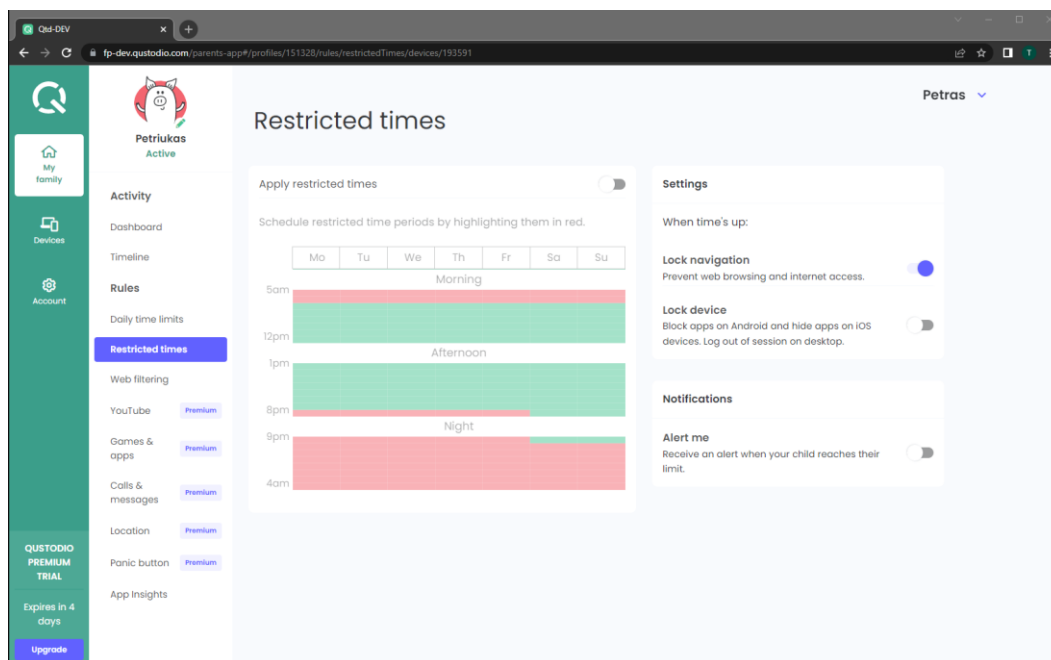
Qtd-DEV

fp-dev.qustodio.com/parents-app#/profiles/151328/rules/restrictedTimes/devices/193591

T

My family

Devices

Account

QUSTODIO PREMIUM TRIAL

Expires in 4 days

Upgrade

Petriukas
Active

Activity

Dashboard

Timeline

Rules

Daily time limits

Restricted times

Web filtering

YouTube Premium

Games & apps Premium

Calls & messages Premium

Location Premium

Panic button Premium

App Insights

Petras

Restricted times

Apply restricted times

Schedule restricted time periods by highlighting them in red.

| Mo | Tu | We | Th | Fr | Sa | Su |
|---|---|---|---|---|---|---|

Morning
5am
12pm
Afternoon
1pm
8pm
Night
9pm
4am

Settings

When time's up:

Lock navigation
Prevent web browsing and internet access.

Lock device
Block apps on Android and hide apps on iOS devices. Log out of session on desktop.

Notifications

Alert me
Receive an alert when your child reaches their limit.